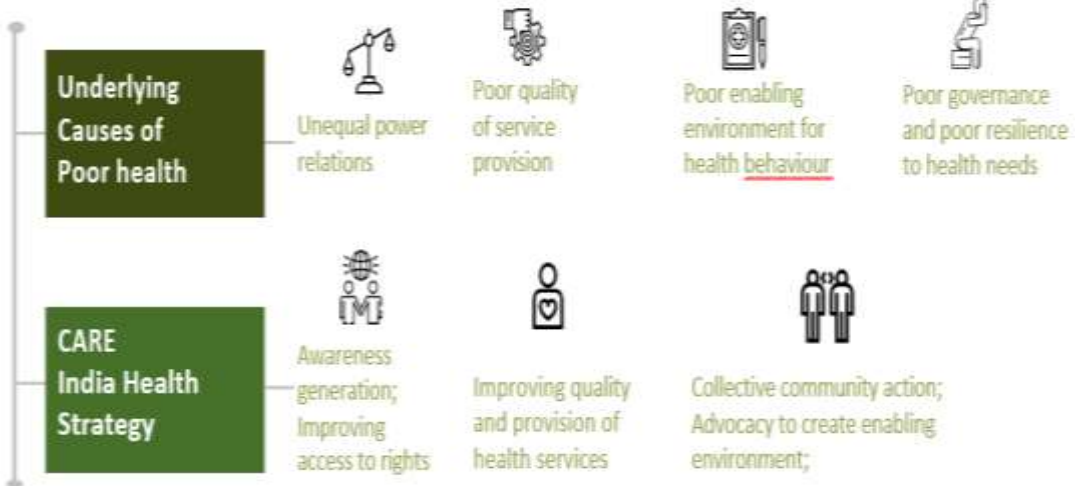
Underlying Causes of Poor health

Unequal power relations

Poor quality of service provision

Poor enabling environment for health behaviour

Poor governance and poor resilience to health needs

CARE India Health Strategy

Awareness generation; Improving access to rights

Improving quality and provision of health services

Collective community action; Advocacy to create enabling environment;